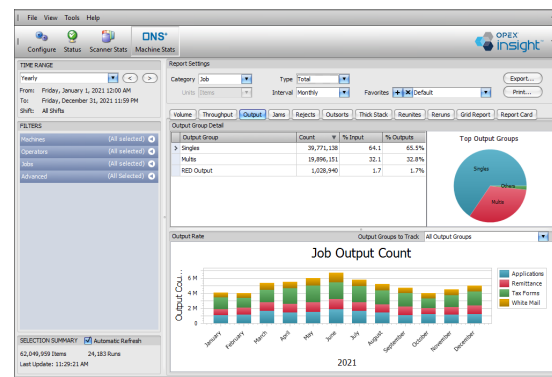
File View Tools Help

Configure Status Scanner Stats Machine Stats

OPEX insight

TIME RANGE
Yearly
From: Friday, January 1, 2021 12:00 AM
To: Friday, December 31, 2021 11:59 PM
Shift: All Shifts

FILTERS
Machines (All Selected)
Operators (All Selected)
Jobs (All Selected)
Advanced (All Selected)

SELECTION SUMMARY Automatic Refresh
62,049,959 Items 24,183 Runs
Last Update: 11:29:21 AM

Report Settings
Category Job Type Total Export...
Units Items Interval Monthly Favorites Default Print...

Volume Throughput Output Jams Rejects Outsorts Thick Stack Reunites Reruns Grid Report Report Card

Output Group Detail

| Output Group | Count | % Input | % Outputs |
|---|---|---|---|
| Singles | 39,771,138 | 64.1 | 65.5% |
| Mults | 19,896,151 | 32.1 | 32.8% |
| RED Output | 1,028,940 | 1.7 | 1.7% |

Top Output Groups
Singles
Others
Mults

Output Rate Output Groups to Track All Output Groups

Job Output Count
Output Cou...
6 M
4 M
2 M
0 M
January February March April May June July August September October November December
2021
Applications
Remittance
Tax Forms
White Mail